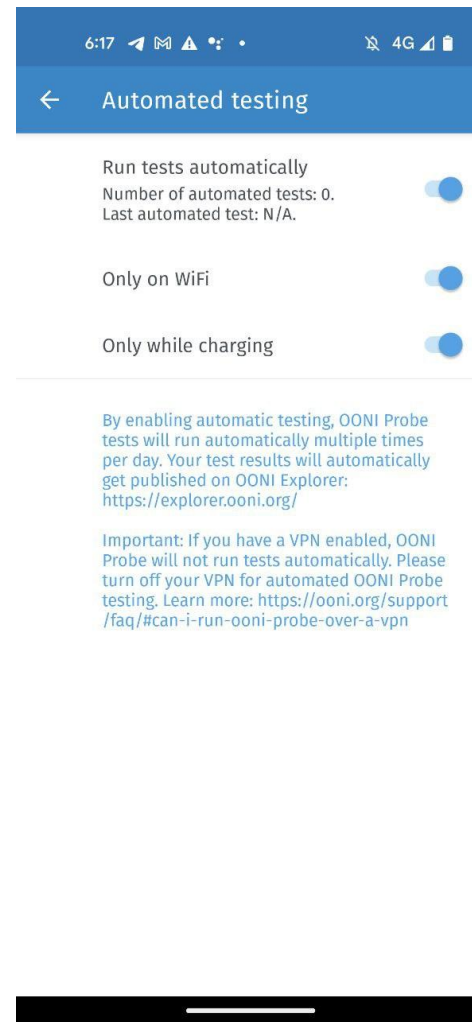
6:17 4G

Automated testing

Run tests automatically
Number of automated tests: 0.
Last automated test: N/A.

Only on WiFi

Only while charging

By enabling automatic testing, OONI Probe tests will run automatically multiple times per day. Your test results will automatically get published on OONI Explorer: https://explorer.ooni.org/

Important: If you have a VPN enabled, OONI Probe will not run tests automatically. Please turn off your VPN for automated OONI Probe testing. Learn more: https://ooni.org/support/faq/#can-i-run-ooni-probe-over-a-vpn